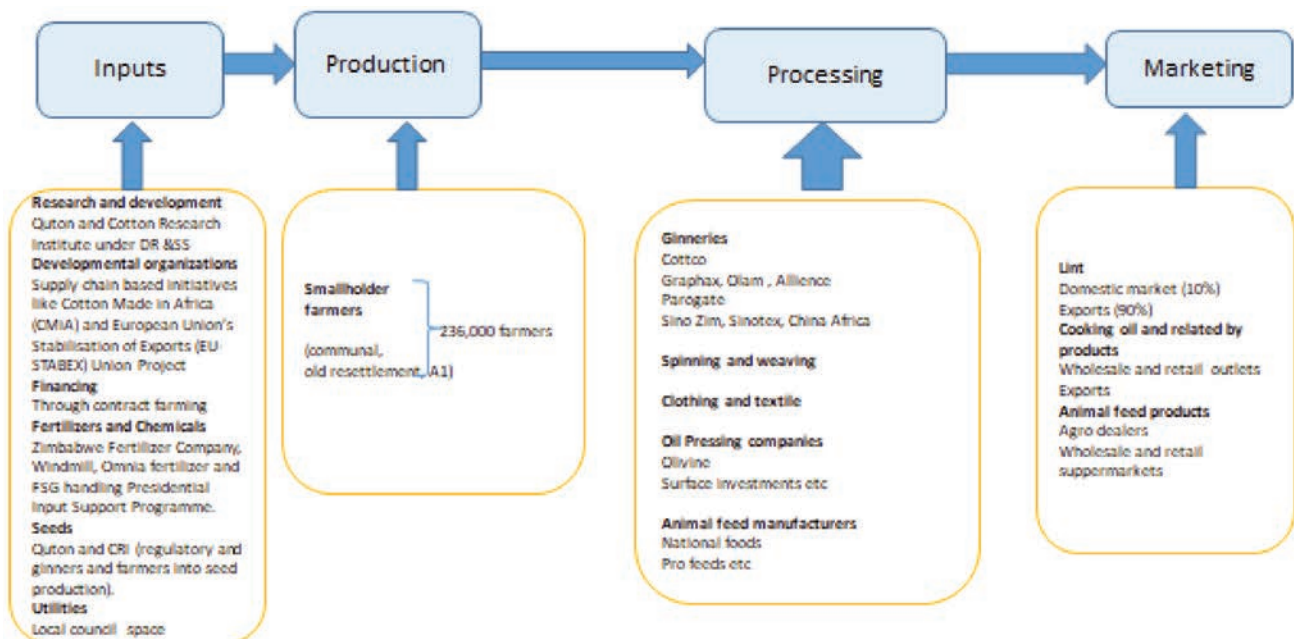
Inputs

Production

Processing

Marketing

**Research and development**
Quton and Cotton Research Institute under DR &SS
**Developmental organizations**
Supply chain based initiatives like Cotton Made in Africa (CMIA) and European Union's Stabilisation of Exports (EU STABEX) Union Project
**Financing**
Through contract farming
**Fertilizers and Chemicals**
Zimbabwe Fertilizer Company, Windmill, Omnia fertilizer and FSG handling Presidential Input Support Programme.
**Seeds**
Quton and CRI (regulatory and ginners and farmers into seed production).
**Utilities**
Local council space

**Smallholder farmers**
236,000 farmers
(communal, old resettlement, A1)

**Ginneries**
Cottco
Graphax, Olam , Allience
Parogate
Sino Zim, Sinotex, China Africa

**Spinning and weaving**

**Clothing and textile**

**Oil Pressing companies**
Olivine
Surface investments etc

**Animal feed manufacturers**
National foods
Pro feeds etc

**Lint**
Domestic market (10%)
Exports (90%)
**Cooking oil and related by products**
Wholesale and retail outlets
Exports
**Animal feed products**
Agro dealers
Wholesale and retail suppermarkets